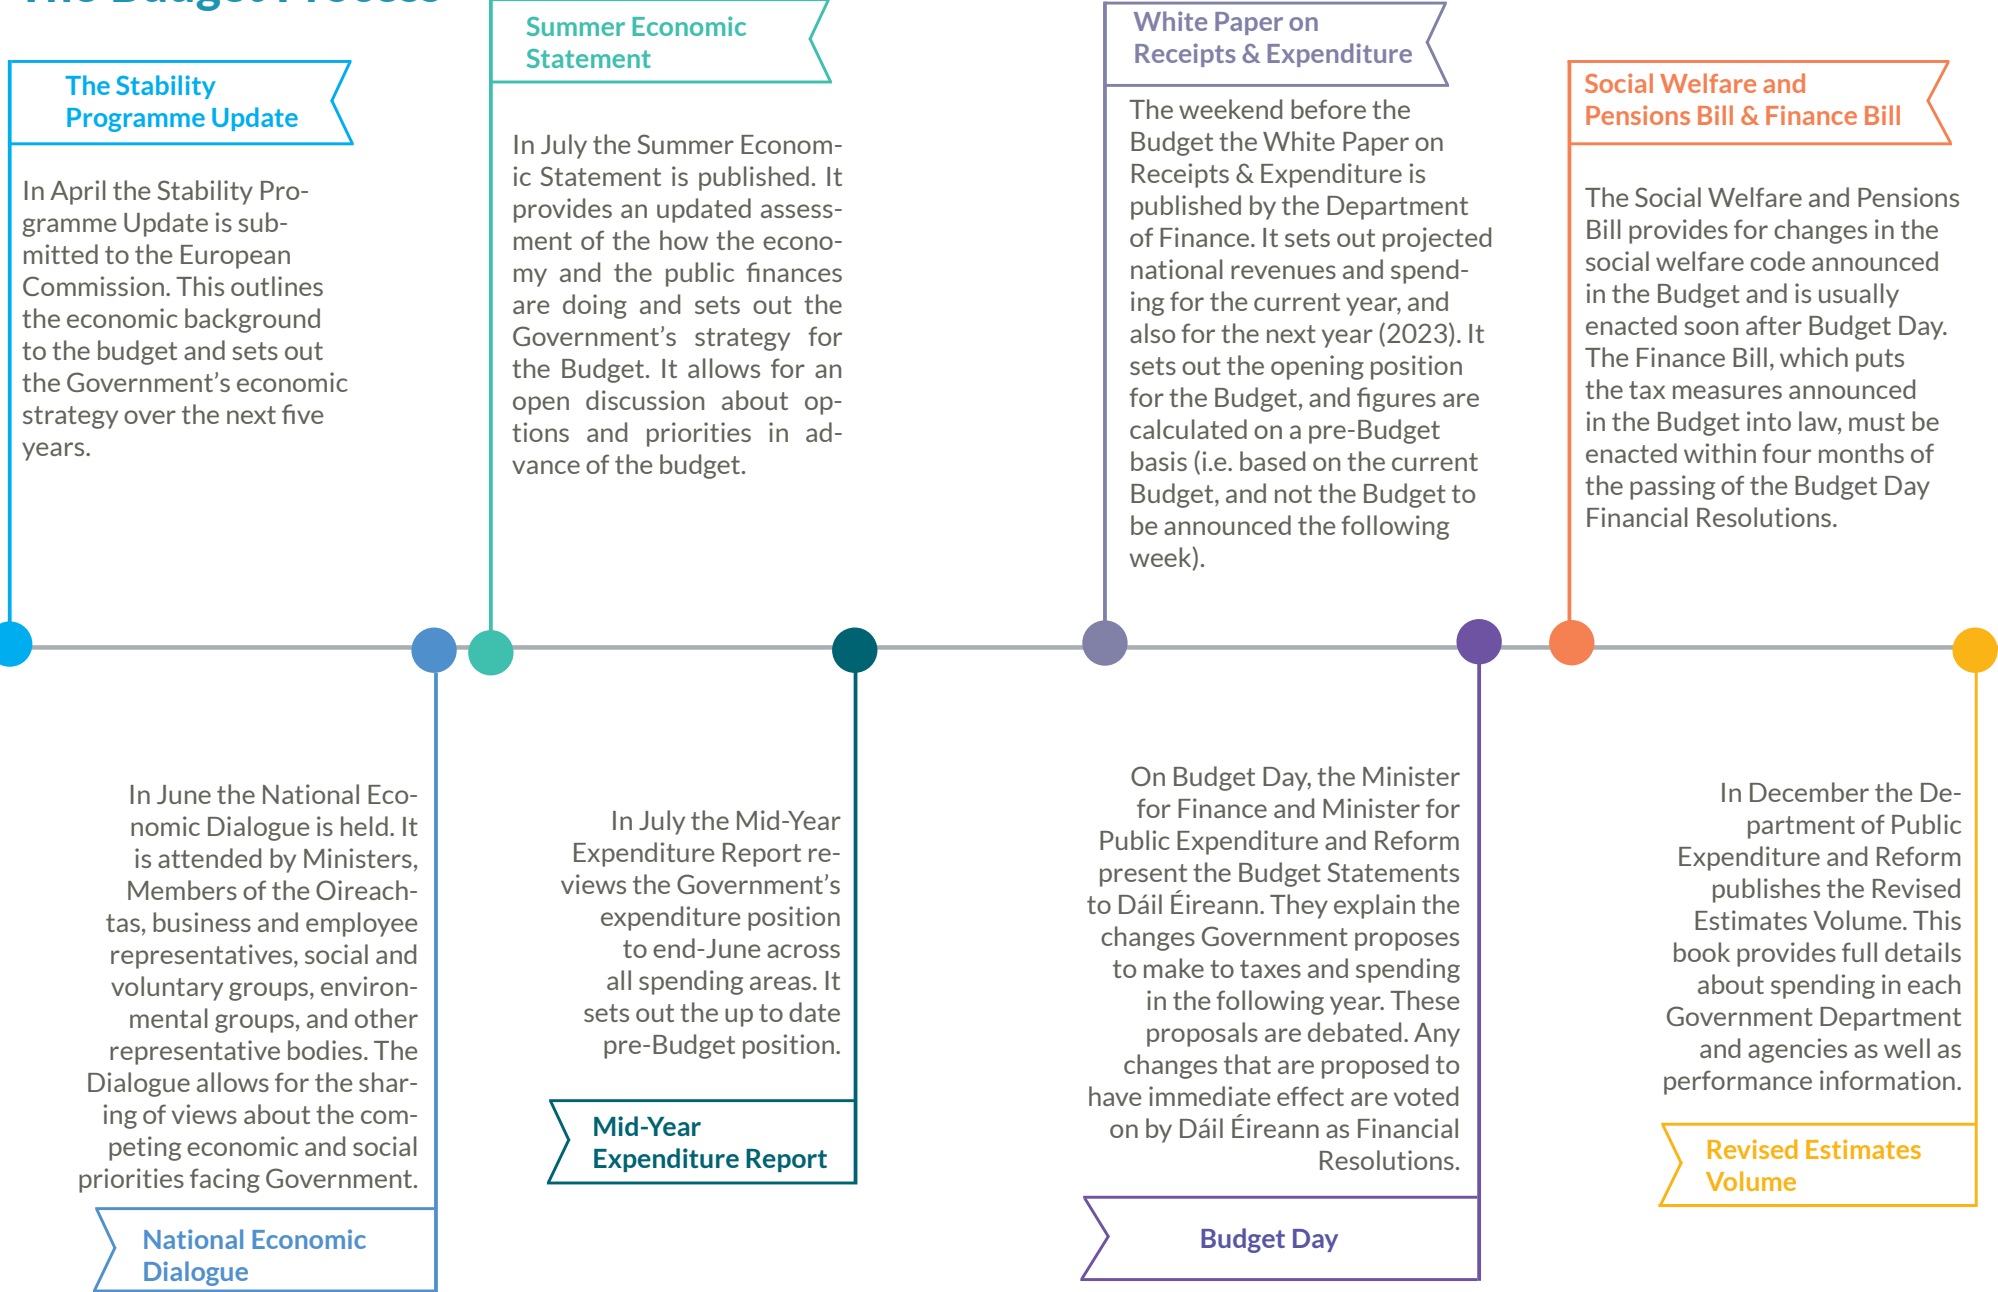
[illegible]

The Stability Programme Update

In April the Stability Programme Update is submitted to the European Commission. This outlines the economic background to the budget and sets out the Government's economic strategy over the next five years.

Summer Economic Statement

In July the Summer Economic Statement is published. It provides an updated assessment of the how the economy and the public finances are doing and sets out the Government's strategy for the Budget. It allows for an open discussion about options and priorities in advance of the budget.

White Paper on Receipts & Expenditure

The weekend before the Budget the White Paper on Receipts & Expenditure is published by the Department of Finance. It sets out projected national revenues and spending for the current year, and also for the next year (2023). It sets out the opening position for the Budget, and figures are calculated on a pre-Budget basis (i.e. based on the current Budget, and not the Budget to be announced the following week).

Social Welfare and Pensions Bill & Finance Bill

The Social Welfare and Pensions Bill provides for changes in the social welfare code announced in the Budget and is usually enacted soon after Budget Day. The Finance Bill, which puts the tax measures announced in the Budget into law, must be enacted within four months of the passing of the Budget Day Financial Resolutions.

In June the National Economic Dialogue is held. It is attended by Ministers, Members of the Oireachtas, business and employee representatives, social and voluntary groups, environmental groups, and other representative bodies. The Dialogue allows for the sharing of views about the competing economic and social priorities facing Government.

National Economic Dialogue

In July the Mid-Year Expenditure Report reviews the Government's expenditure position to end-June across all spending areas. It sets out the up to date pre-Budget position.

Mid-Year Expenditure Report

On Budget Day, the Minister for Finance and Minister for Public Expenditure and Reform present the Budget Statements to Dáil Éireann. They explain the changes Government proposes to make to taxes and spending in the following year. These proposals are debated. Any changes that are proposed to have immediate effect are voted on by Dáil Éireann as Financial Resolutions.

Budget Day

In December the Department of Public Expenditure and Reform publishes the Revised Estimates Volume. This book provides full details about spending in each Government Department and agencies as well as performance information.

Revised Estimates Volume